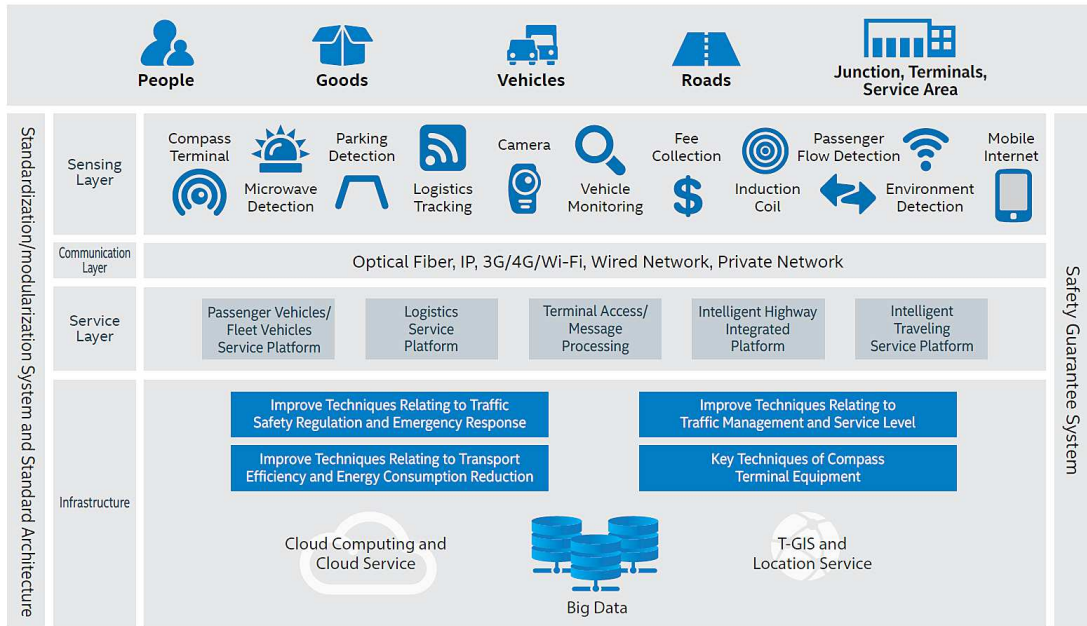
People Goods Vehicles Roads Junction, Terminals, Service Area

Standardization/modularization System and Standard Architecture

Sensing Layer

Compass Terminal

Microwave Detection

Parking Detection

Logistics Tracking

Camera

Vehicle Monitoring

Fee Collection

Induction Coil

Passenger Flow Detection

Environment Detection

Mobile Internet

Communication Layer

Optical Fiber, IP, 3G/4G/Wi-Fi, Wired Network, Private Network

Service Layer

Passenger Vehicles/ Fleet Vehicles Service Platform

Logistics Service Platform

Terminal Access/ Message Processing

Intelligent Highway Integrated Platform

Intelligent Traveling Service Platform

Infrastructure

Improve Techniques Relating to Traffic Safety Regulation and Emergency Response

Improve Techniques Relating to Traffic Management and Service Level

Improve Techniques Relating to Transport Efficiency and Energy Consumption Reduction

Key Techniques of Compass Terminal Equipment

Cloud Computing and Cloud Service

Big Data

T-GIS and Location Service

Safety Guarantee System